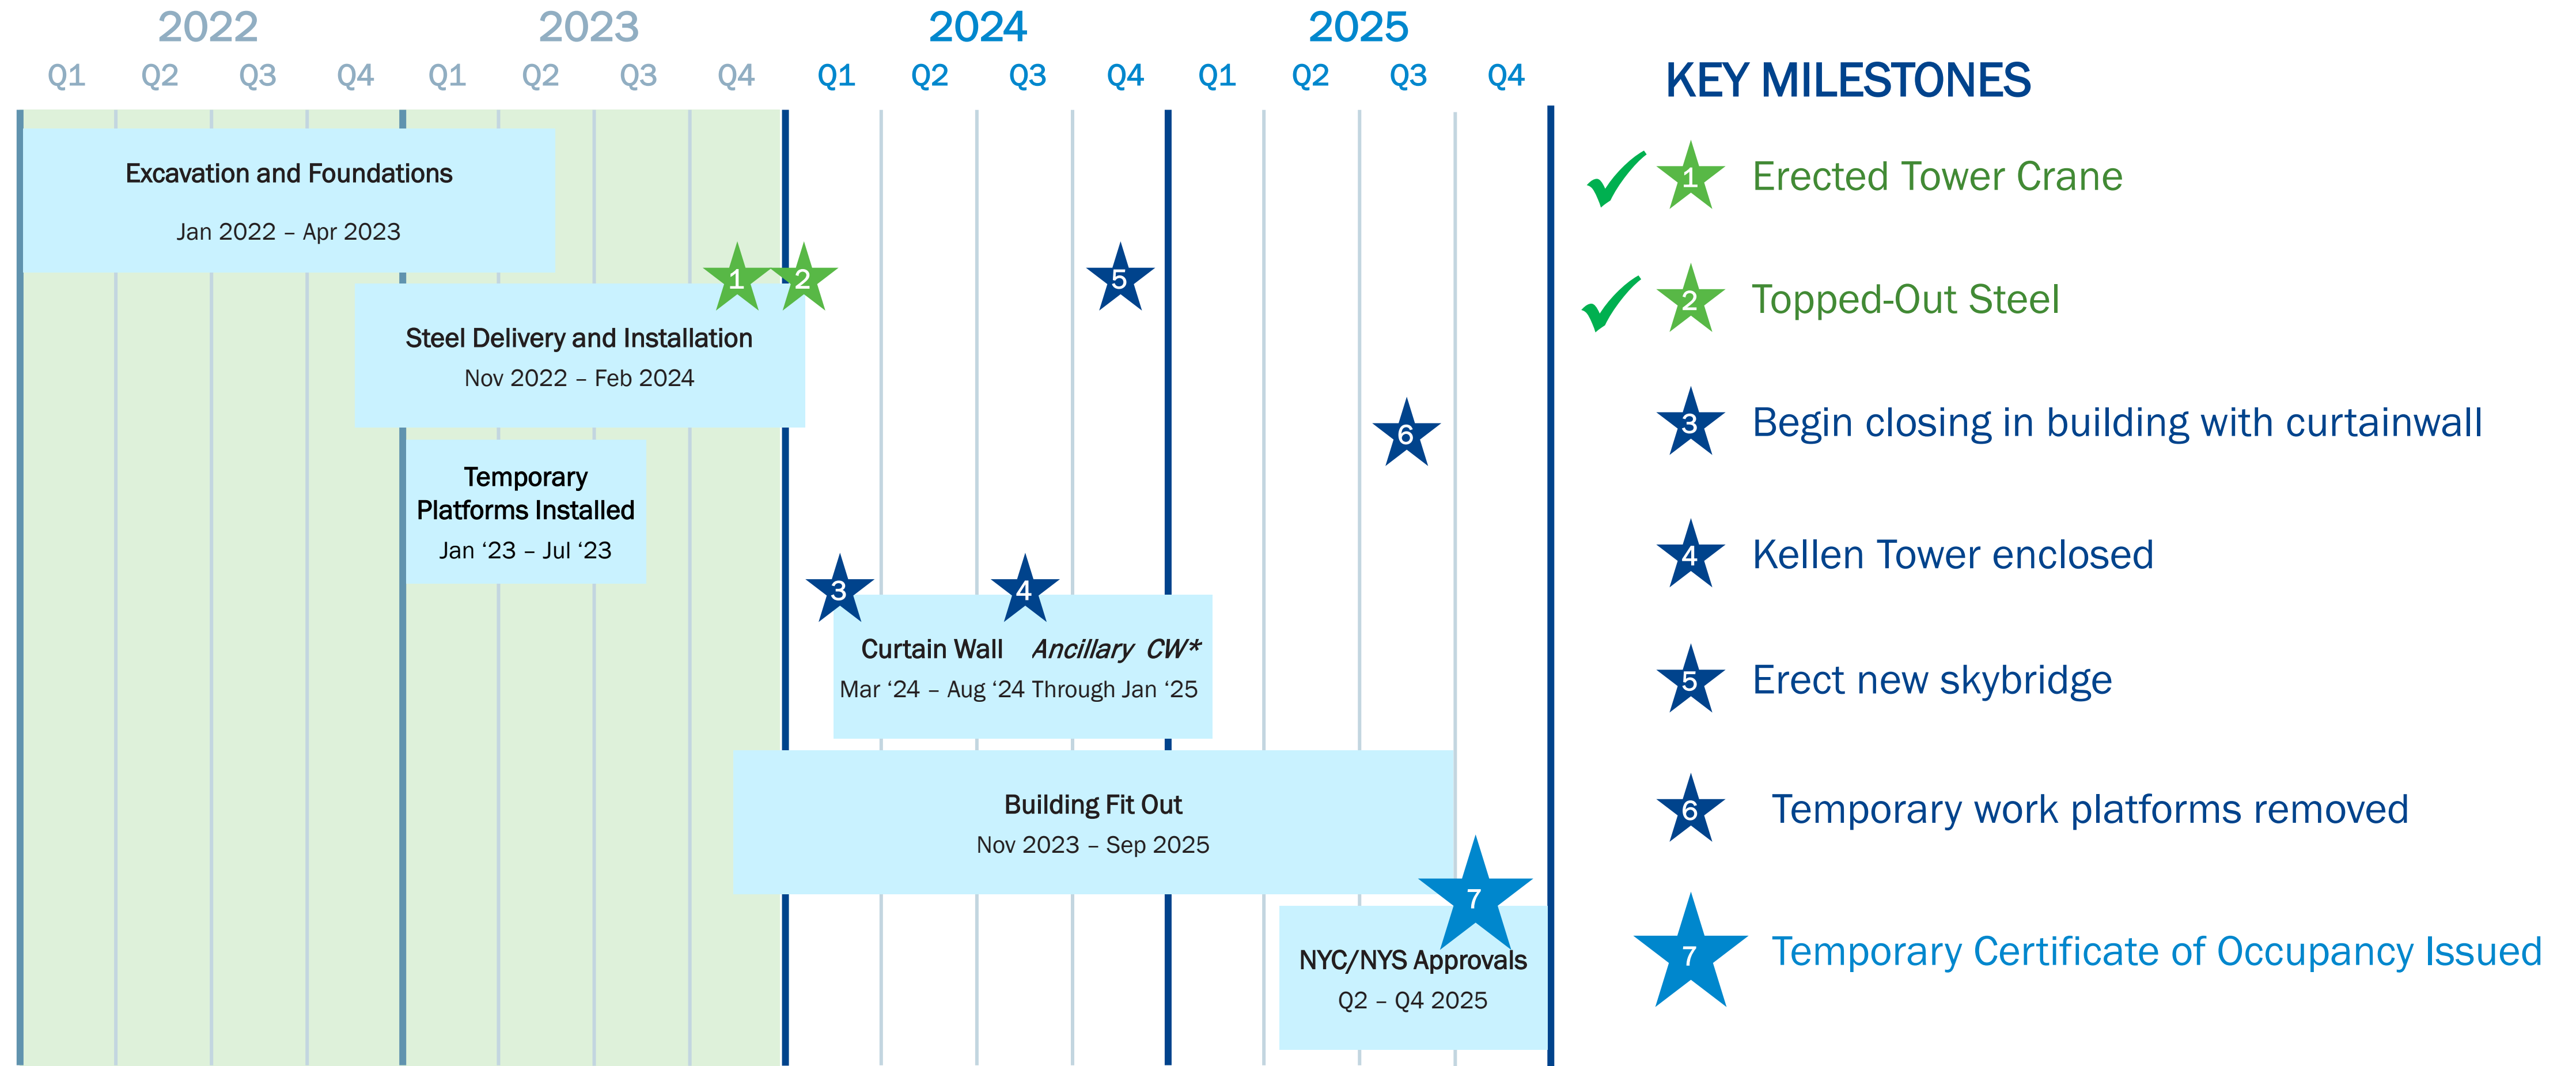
2022 2023 2024 2025

Q1 Q2 Q3 Q4 Q1 Q2 Q3 Q4 Q1 Q2 Q3 Q4 Q1 Q2 Q3 Q4

Excavation and Foundations
Jan 2022 – Apr 2023

1 2 5

Steel Delivery and Installation
Nov 2022 – Feb 2024

6

Temporary Platforms Installed
Jan '23 – Jul '23

3 4

Curtain Wall *Ancillary CW**
Mar '24 – Aug '24 Through Jan '25

Building Fit Out
Nov 2023 – Sep 2025

7

NYC/NYS Approvals
Q2 – Q4 2025

KEY MILESTONES

1 Erected Tower Crane

2 Topped-Out Steel

3 Begin closing in building with curtainwall

4 Kellen Tower enclosed

5 Erect new skybridge

6 Temporary work platforms removed

7 Temporary Certificate of Occupancy Issued